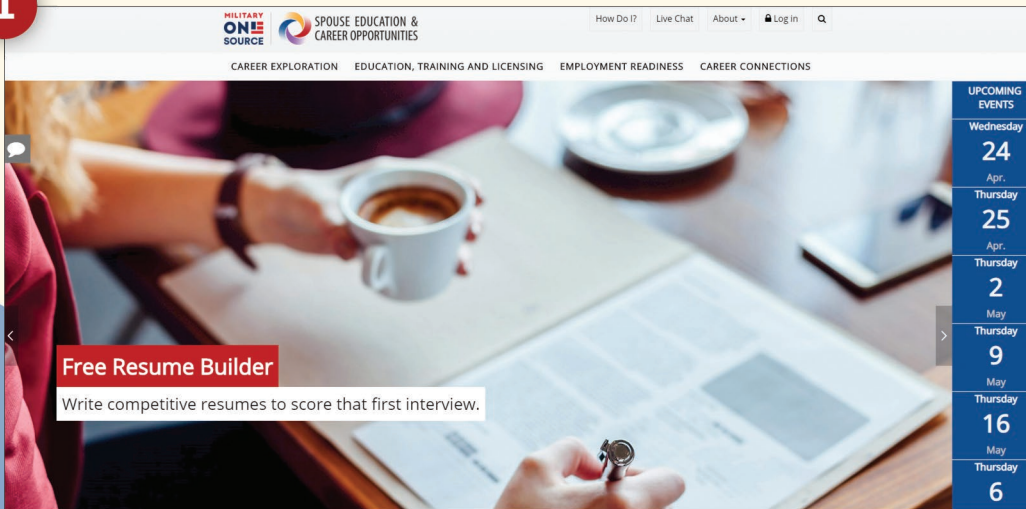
1

MILITARY ONE SOURCE

SPOUSE EDUCATION & CAREER OPPORTUNITIES

How Do I? Live Chat About Log in

CAREER EXPLORATION EDUCATION, TRAINING AND LICENSING EMPLOYMENT READINESS CAREER CONNECTIONS

UPCOMING EVENTS

Wednesday 24 Apr.

Thursday 25 Apr.

Thursday 2 May

Thursday 9 May

Thursday 16 May

Thursday 6

Free Resume Builder

Write competitive resumes to score that first interview.